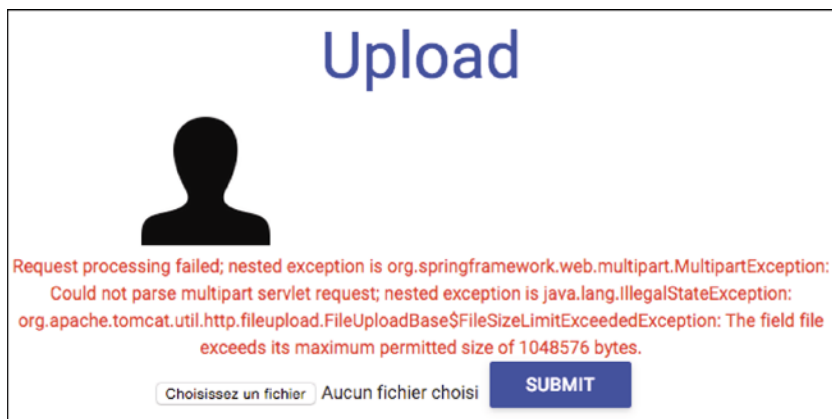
Upload

Request processing failed; nested exception is org.springframework.web.multipart.MultipartException: Could not parse multipart servlet request; nested exception is java.lang.IllegalStateException: org.apache.tomcat.util.http.fileupload.FileUploadBase$FileSizeLimitExceededException: The field file exceeds its maximum permitted size of 1048576 bytes.

Choisissez un fichier Aucun fichier choisi SUBMIT